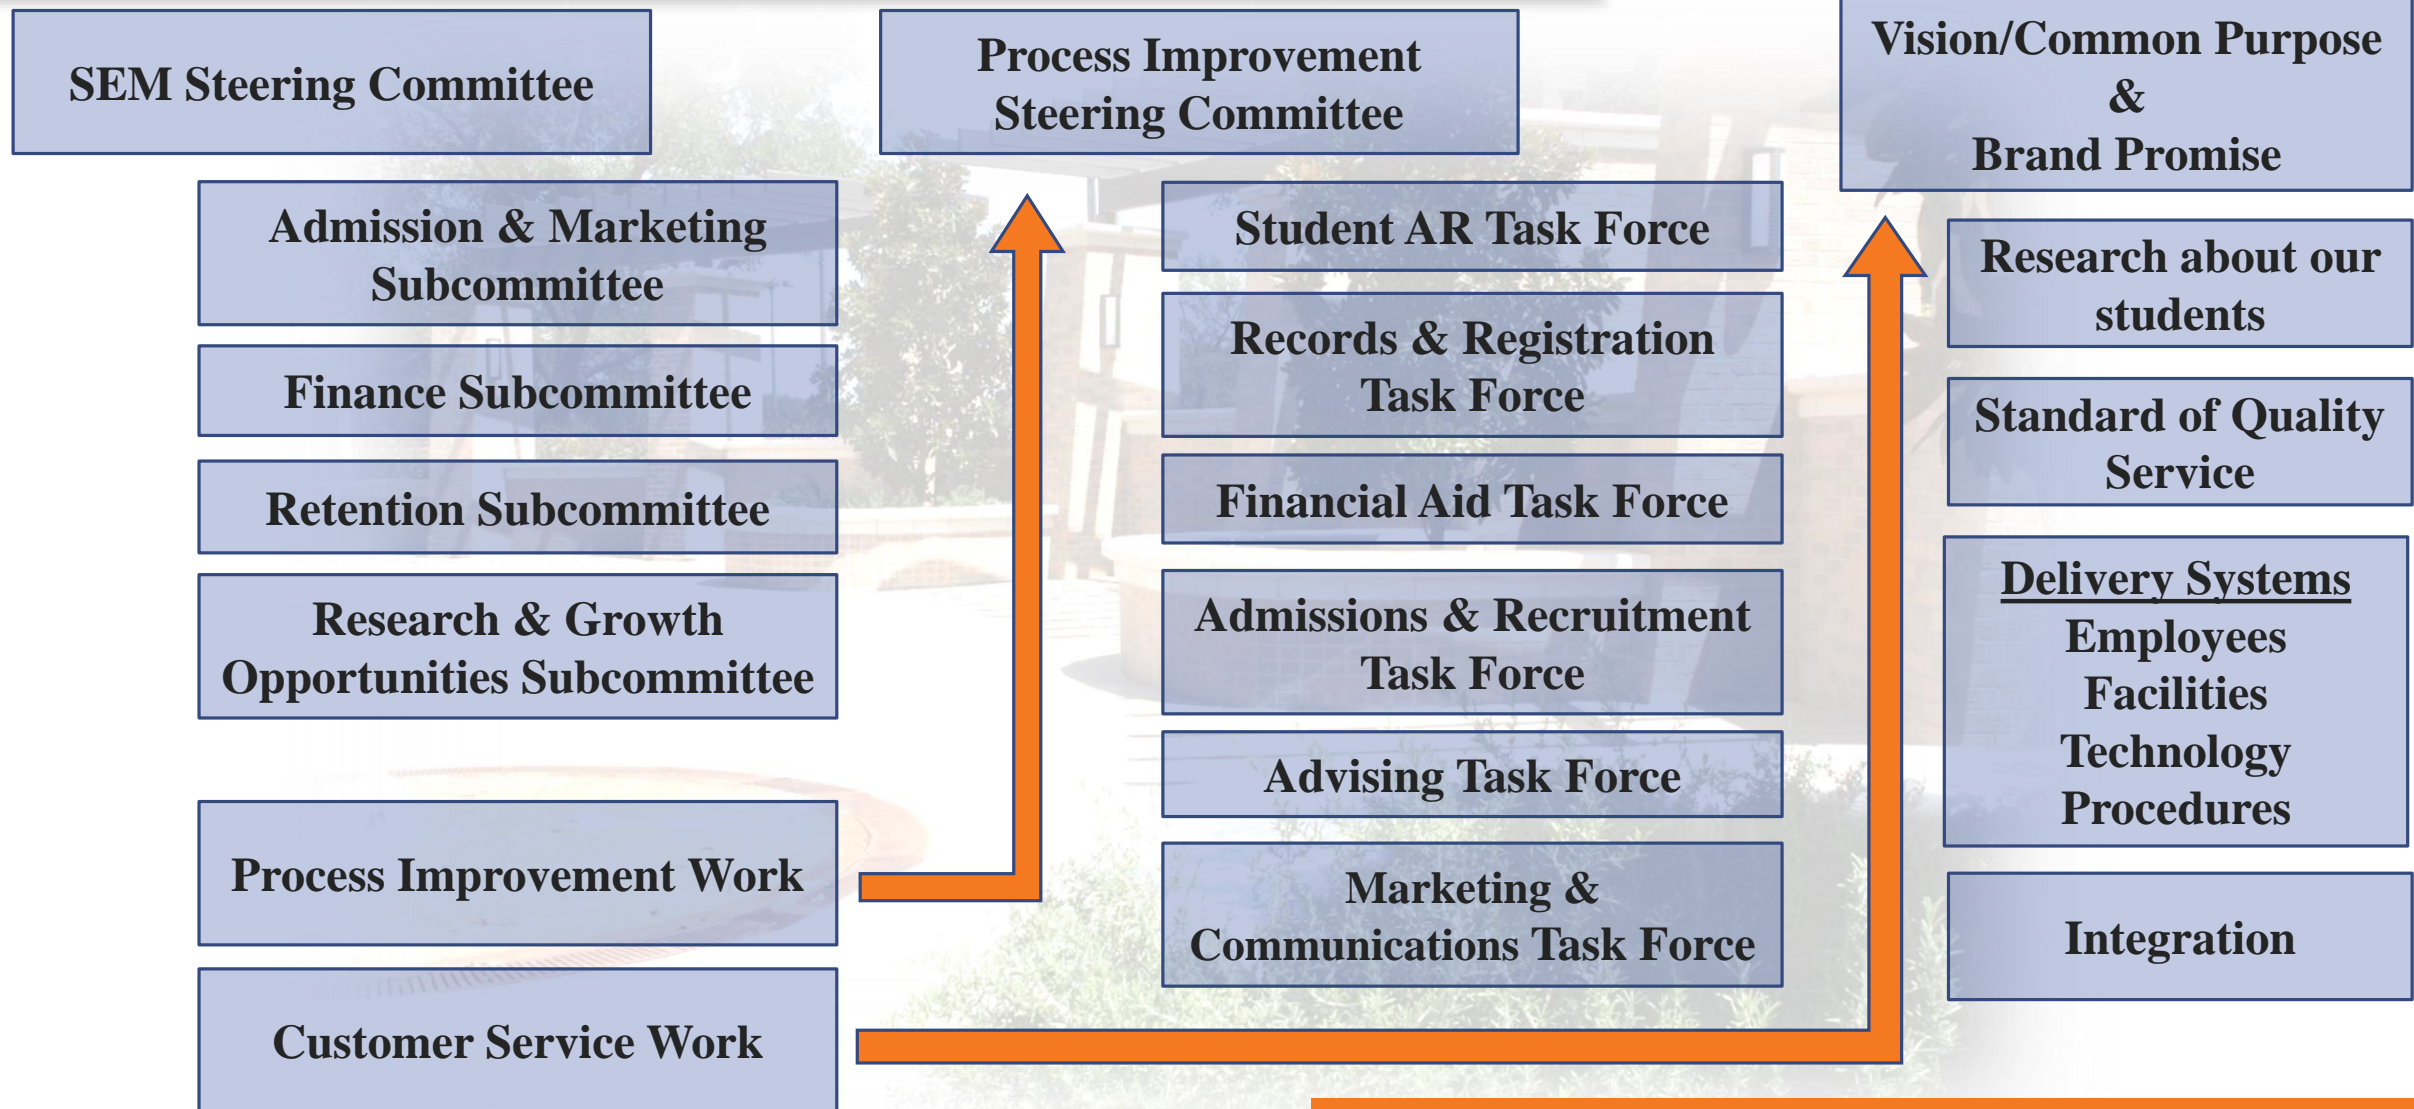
SEM Steering Committee

Admission & Marketing Subcommittee

Finance Subcommittee

Retention Subcommittee

Research & Growth Opportunities Subcommittee

Process Improvement Work

Customer Service Work

Process Improvement Steering Committee

Student AR Task Force

Records & Registration Task Force

Financial Aid Task Force

Admissions & Recruitment Task Force

Advising Task Force

Marketing & Communications Task Force

Vision/Common Purpose & Brand Promise

Research about our students

Standard of Quality Service

Delivery Systems
Employees
Facilities
Technology
Procedures

Integration